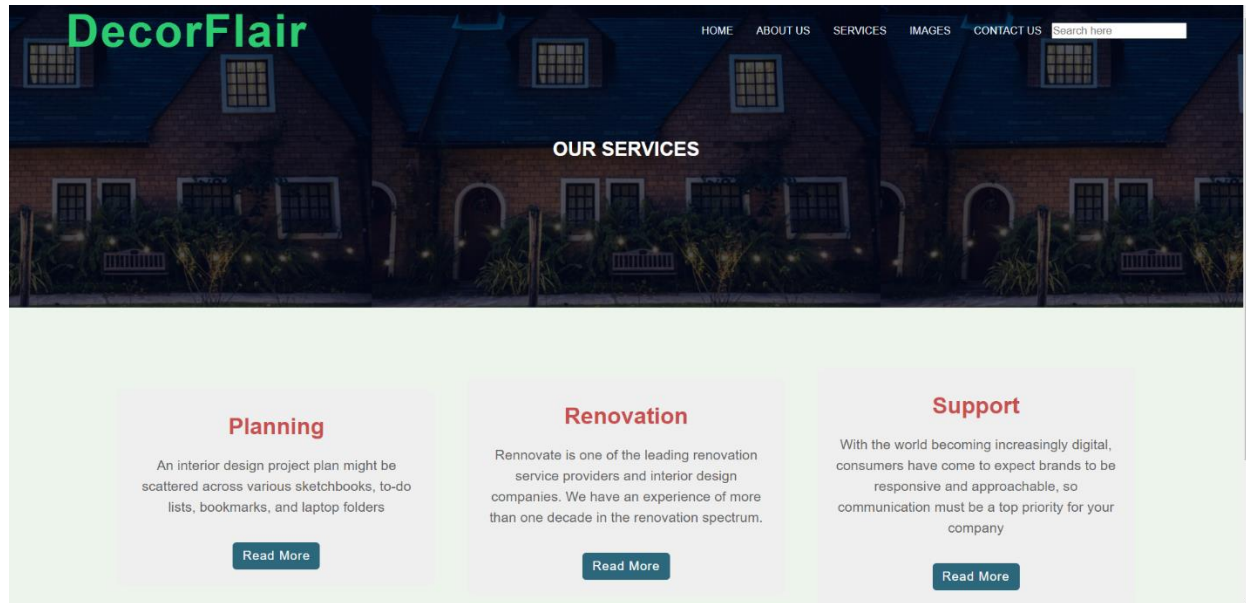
DecorFlair

HOME ABOUT US SERVICES IMAGES CONTACT US Search here

OUR SERVICES

Planning

An interior design project plan might be scattered across various sketchbooks, to-do lists, bookmarks, and laptop folders

Read More

Renovation

Rennovate is one of the leading renovation service providers and interior design companies. We have an experience of more than one decade in the renovation spectrum.

Read More

Support

With the world becoming increasingly digital, consumers have come to expect brands to be responsive and approachable, so communication must be a top priority for your company

Read More